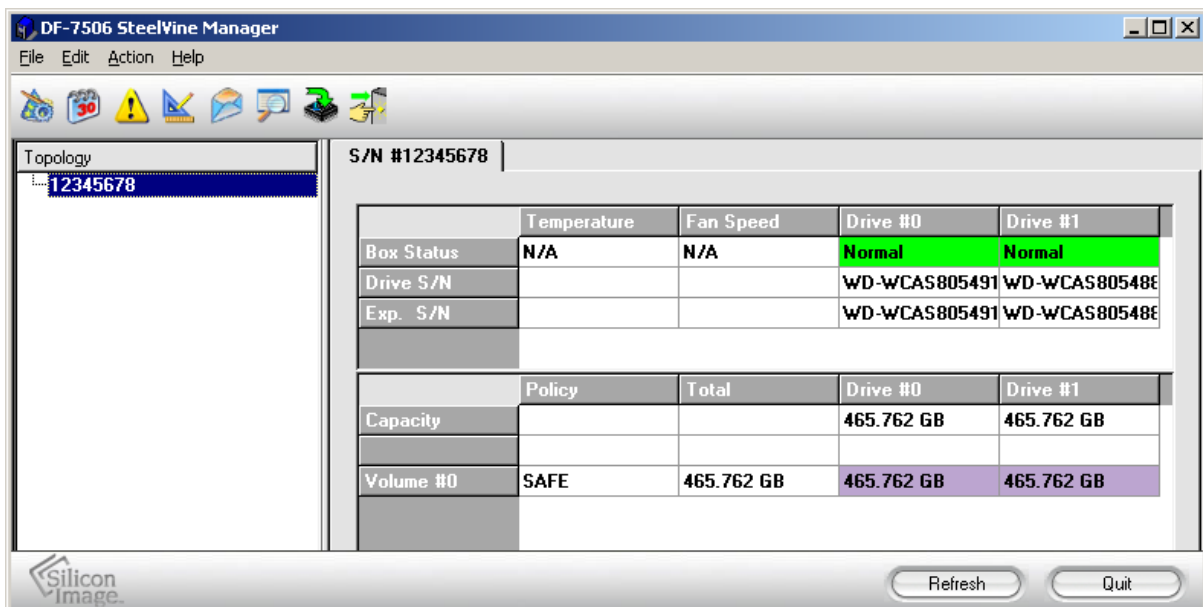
DF-7506 SteelVine Manager

File Edit Action Help

30

Topology
12345678

S/N #12345678

| | Temperature | Fan Speed | Drive #0 | Drive #1 |
|---|---|---|---|---|
| Box Status | N/A | N/A | Normal | Normal |
| Drive S/N | | | WD-WCAS805491 | WD-WCAS80548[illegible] |
| Exp. S/N | | | WD-WCAS805491 | WD-WCAS80548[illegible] |

| | Policy | Total | Drive #0 | Drive #1 |
|---|---|---|---|---|
| Capacity | | | 465.762 GB | 465.762 GB |
| | | | | |
| Volume #0 | SAFE | 465.762 GB | 465.762 GB | 465.762 GB |

Silicon Image.

Refresh
Quit